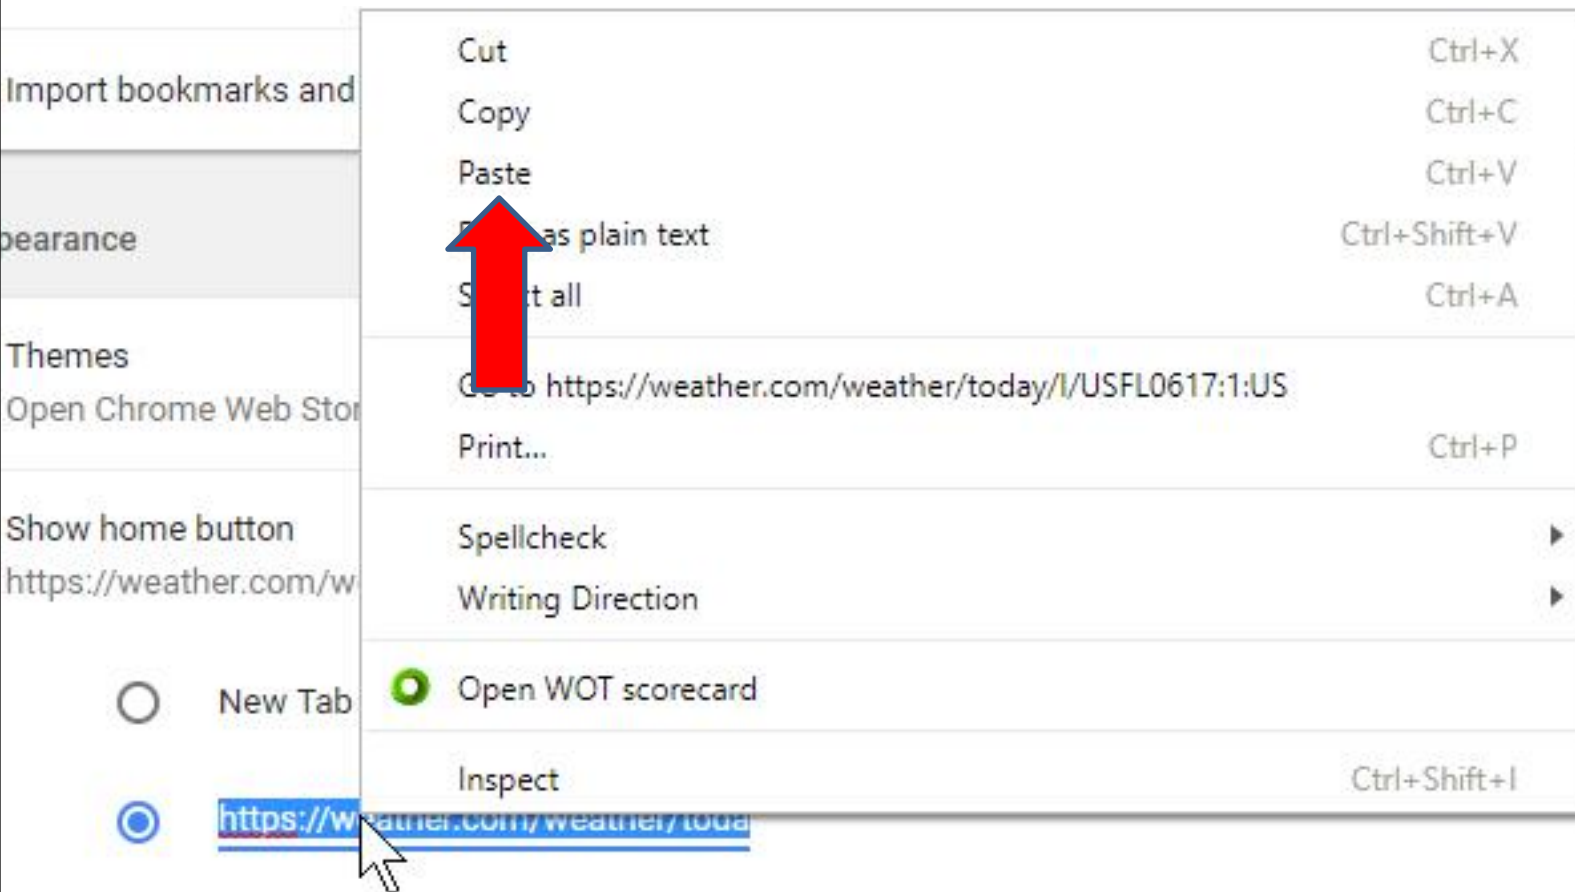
Import bookmarks and

pearance

Themes
Open Chrome Web Stor

Show home button
https://weather.com/w

New Tab

https://w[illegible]

Cut Ctrl+X
Copy Ctrl+C
Paste Ctrl+V
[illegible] as plain text Ctrl+Shift+V
S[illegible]t all Ctrl+A

G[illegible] https://weather.com/weather/today/l/USFL0617:1:US
Print... Ctrl+P

Spellcheck
Writing Direction

Open WOT scorecard

Inspect Ctrl+Shift+I